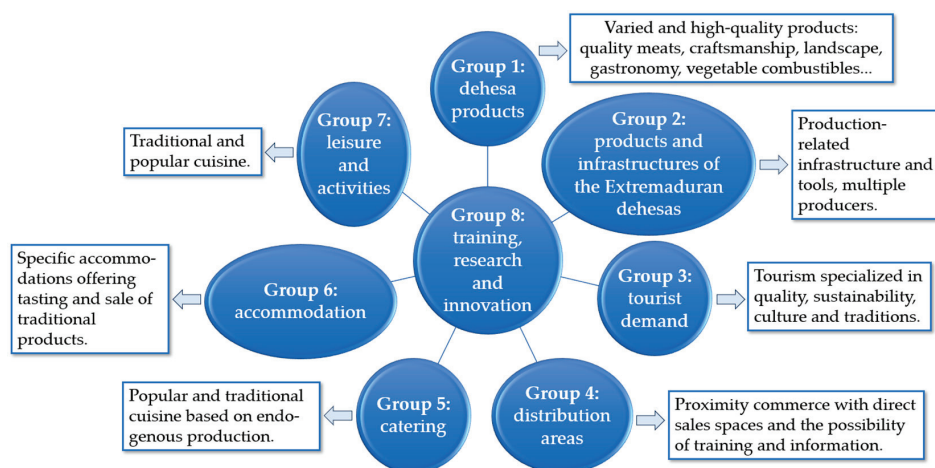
Group 1: dehesa products

Varied and high-quality products: quality meats, craftsmanship, landscape, gastronomy, vegetable combustibles...

Group 7: leisure and activities

Traditional and popular cuisine.

Group 2: products and infrastructures of the Extremaduran dehesas

Production-related infrastructure and tools, multiple producers.

Group 8: training, research and innovation

Group 6: accommodation

Specific accommodations offering tasting and sale of traditional products.

Group 3: tourist demand

Tourism specialized in quality, sustainability, culture and traditions.

Group 5: catering

Popular and traditional cuisine based on endogenous production.

Group 4: distribution areas

Proximity commerce with direct sales spaces and the possibility of training and information.